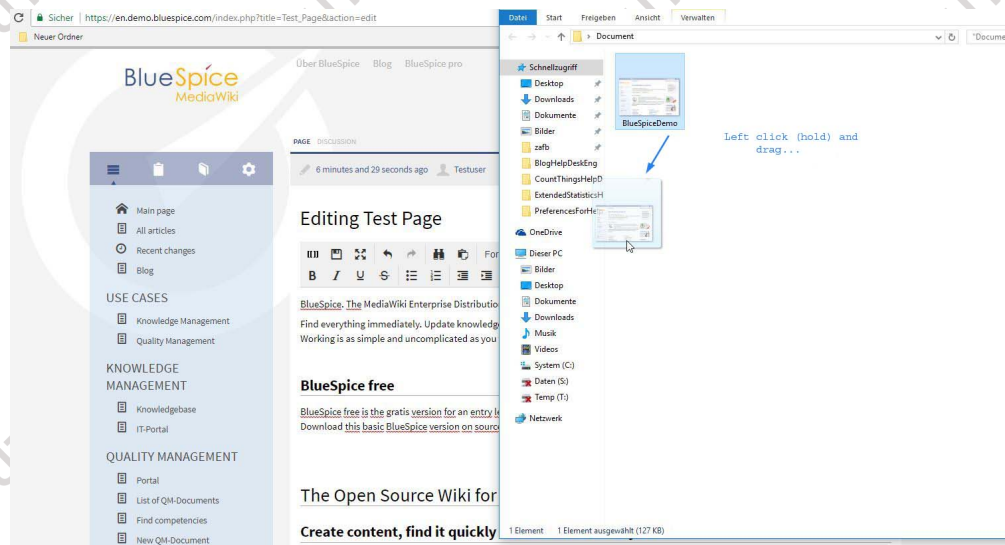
Sicher | https://en.demo.bluespice.com/index.php?title=Test_Page&action=edit

Neuer Ordner

BlueSpice MediaWiki

Über BlueSpice Blog BlueSpice pro

PAGE DISCUSSION

6 minutes and 29 seconds ago Testuser

Main page
All articles
Recent changes
Blog

USE CASES
Knowledge Management
Quality Management

KNOWLEDGE MANAGEMENT
Knowledgebase
IT-Portal

QUALITY MANAGEMENT
Portal
List of QM-Documents
Find competencies
New QM-Document

Editing Test Page

For

B I U S

BlueSpice. The MediaWiki Enterprise Distributio

Find everything immediately. Update knowledge

Working is as simple and uncomplicated as you

BlueSpice free

BlueSpice free is the gratis version for an entry le

Download this basic BlueSpice version on sourc

The Open Source Wiki for

Create content, find it quickly

Datei Start Freigeben Ansicht Verwalten

Document

"Docume

Schnellzugriff
Desktop
Downloads
Dokumente
Bilder
zafb
BlogHelpDeskEng
CountThingsHelpD
ExtendedStatisticsH
PreferencesForHe
OneDrive
Dieser PC
Bilder
Desktop
Dokumente
Downloads
Musik
Videos
System (C:)
Daten (S:)
Temp (T:)
Netzwerk

BlueSpiceDemo

Left click (hold) and drag...

1 Element 1 Element ausgewählt (127 KB)